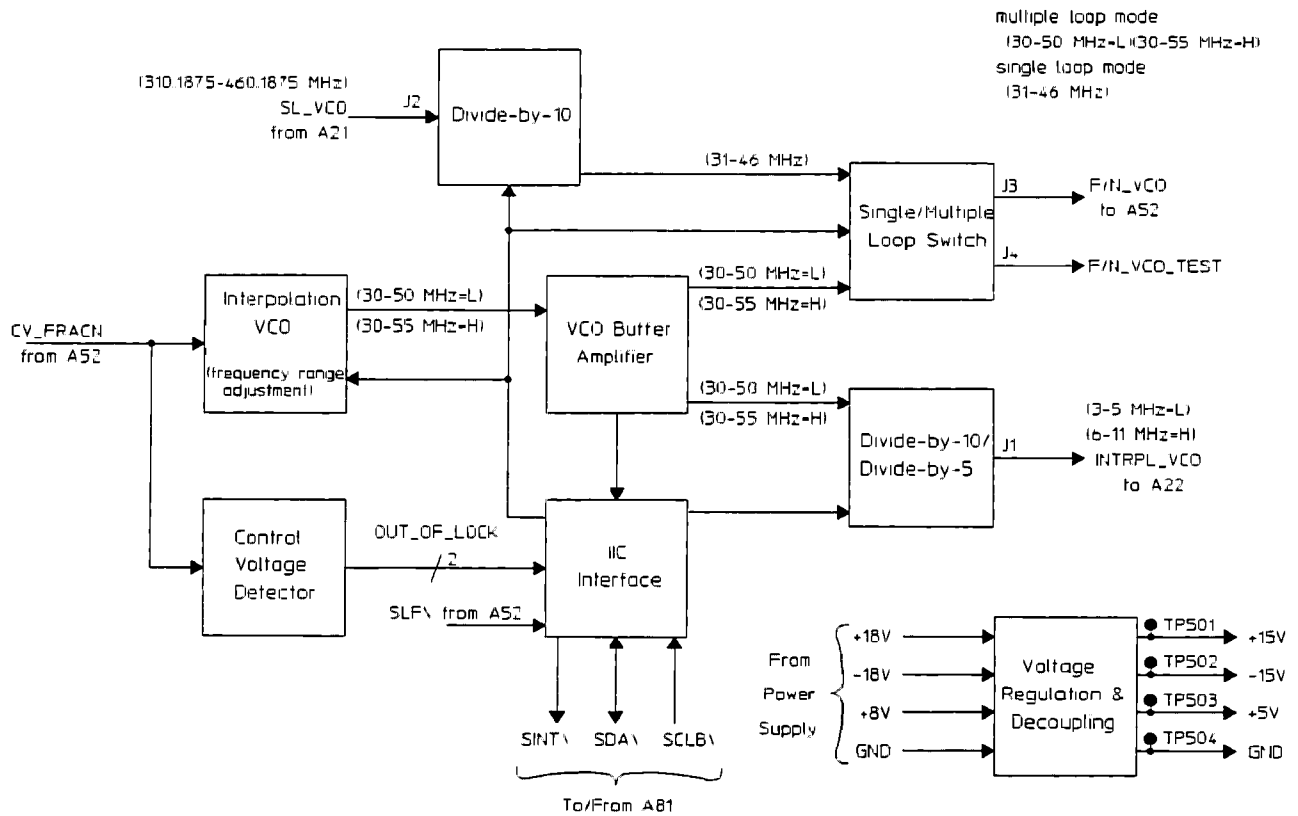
multiple loop mode
(30-50 MHz-L)(30-55 MHz-H)
single loop mode
(31-46 MHz)

(310.1875-460.1875 MHz)
SL_VCO
from A21

J2

Divide-by-10

(31-46 MHz)

Single/Multiple
Loop Switch

J3

F/N_VCO
to A52

J4

F/N_VCO_TEST

CV_FRACN
from A52

Interpolation
VCO
(frequency range
adjustment)

(30-50 MHz=L)
(30-55 MHz=H)

VCO Buffer
Amplifier

(30-50 MHz=L)
(30-55 MHz=H)

(30-50 MHz-L)
(30-55 MHz=H)

Divide-by-10/
Divide-by-5

J1

(3-5 MHz-L)
(6-11 MHz=H)
INTRPL_VCO
to A22

Control
Voltage
Detector

OUT_OF_LOCK
2

IIC
Interface

SLF\ from A52

SINT\ SDA\ SCLB\

To/From A81

From
Power
Supply

+18V
-18V
+8V
GND

Voltage
Regulation &
Decoupling

TP501 +15V
TP502 -15V
TP503 +5V
TP504 GND